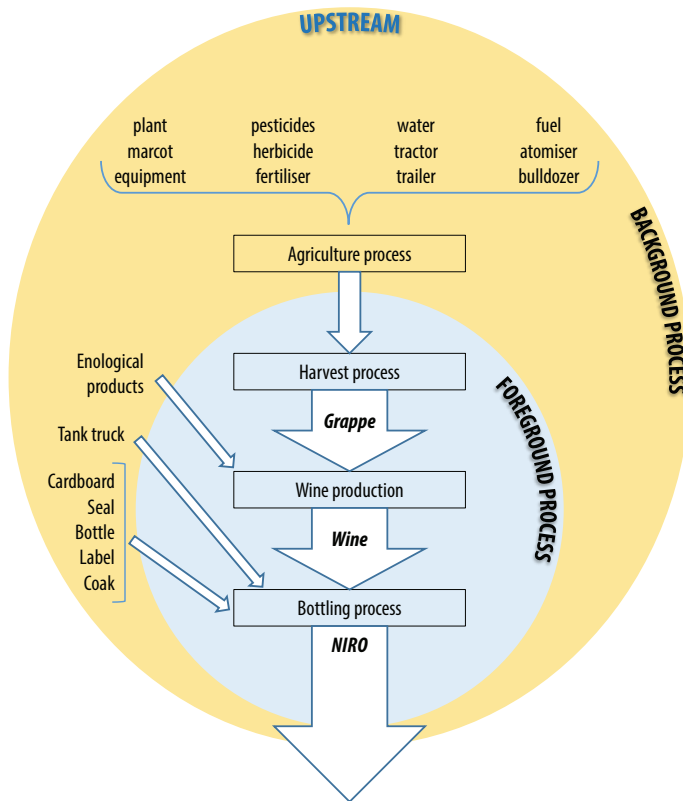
UPSTREAM

plant
marcot
equipment

pesticides
herbicide
fertiliser

water
tractor
trailer

fuel
atomiser
bulldozer

BACKGROUND PROCESS

Agriculture process

FOREGROUND PROCESS

Harvest process

Grappe

Enological products

Tank truck

Wine production

Wine

Cardboard
Seal
Bottle
Label
Coak

Bottling process

NIRO